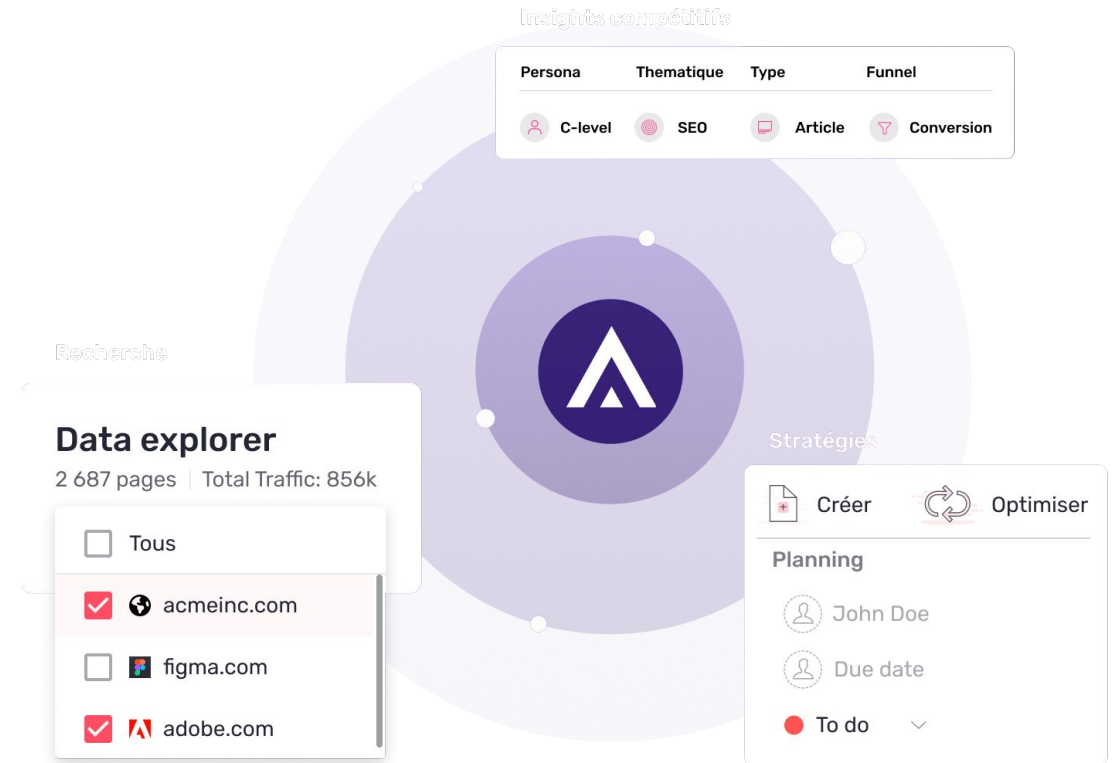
Insights compétitifs

| Persona | Thematique | Type | Funnel |
|---|---|---|---|
| C-level | SEO | Article | Conversion |

Recherche

Data explorer
2 687 pages | Total Traffic: 856k

Tous
acmeinc.com
figma.com
adobe.com

Stratégies

Créer
Optimiser

Planning
John Doe
Due date
To do